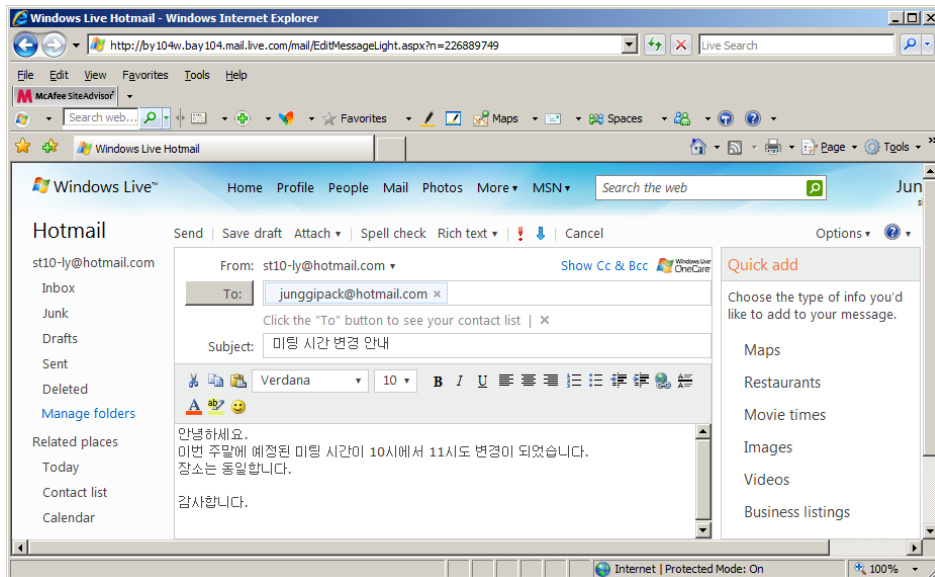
Windows Live Hotmail - Windows Internet Explorer

http://by104w.bay104.mail.live.com/mail/EditMessageLight.aspx?n=226889749

Live Search

File Edit View Favorites Tools Help

McAfee SiteAdvisor

Search web...

Favorites

Maps

Spaces

Windows Live Hotmail

Page Tools

Windows Live

Home Profile People Mail Photos More MSN

Search the web

Jun

Hotmail

Send | Save draft Attach | Spell check Rich text | Cancel

Options

st10-ly@hotmail.com

Inbox

Junk

Drafts

Sent

Deleted

Manage folders

Related places

Today

Contact list

Calendar

From: st10-ly@hotmail.com

Show Cc & Bcc

Windows Live OneCare

To: junggipack@hotmail.com ×

Click the "To" button to see your contact list | ×

Subject: 미팅 시간 변경 안내

Verdana 10

B I U

안녕하세요.
이번 주말에 예정된 미팅 시간이 10시에서 11시도 변경이 되었습니다.
장소는 동일합니다.

감사합니다.

Quick add

Choose the type of info you'd like to add to your message.

Maps

Restaurants

Movie times

Images

Videos

Business listings

Internet | Protected Mode: On

100%